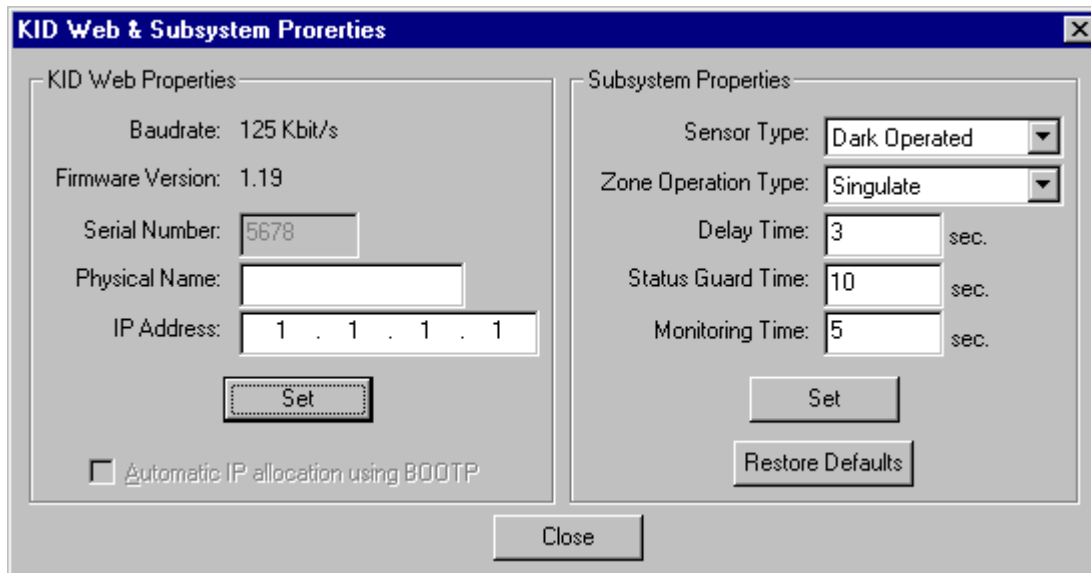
KID Web & Subsystem Prorerties

KID Web Properties

Baudrate: 125 Kbit/s

Firmware Version: 1.19

Serial Number: 5678

Physical Name:

IP Address: 1 . 1 . 1 . 1

Set

Automatic IP allocation using BOOTP

Subsystem Properties

Sensor Type: Dark Operated

Zone Operation Type: Singulate

Delay Time: 3 sec.

Status Guard Time: 10 sec.

Monitoring Time: 5 sec.

Set

Restore Defaults

Close